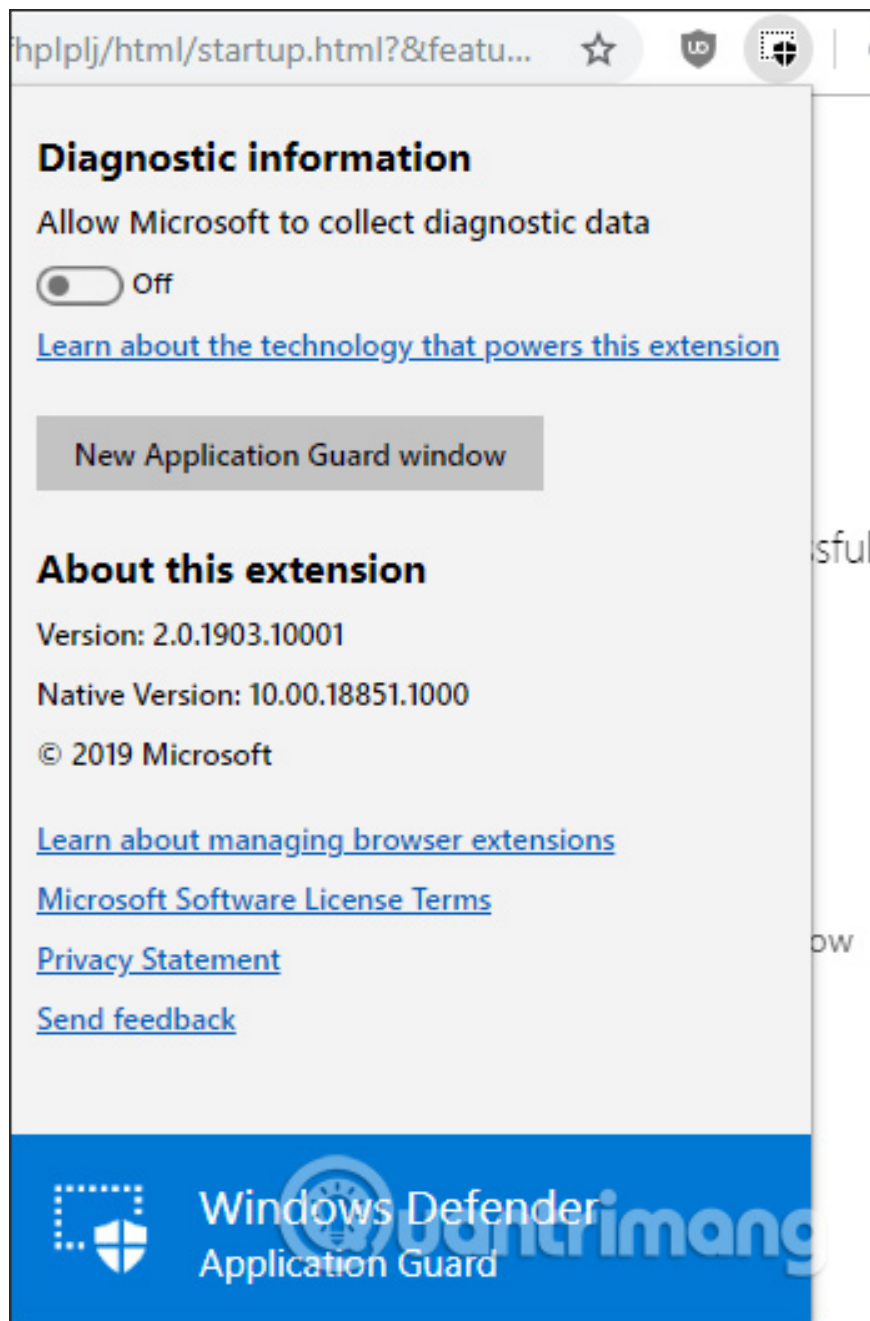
fhplplj/html/startup.html?&featu...

Diagnostic information

Allow Microsoft to collect diagnostic data

Off

Learn about the technology that powers this extension

New Application Guard window

About this extension

Version: 2.0.1903.10001

Native Version: 10.00.18851.1000

© 2019 Microsoft

Learn about managing browser extensions

Microsoft Software License Terms

Privacy Statement

Send feedback

ssful

ow

Windows Defender
Application Guard

Quantrimang